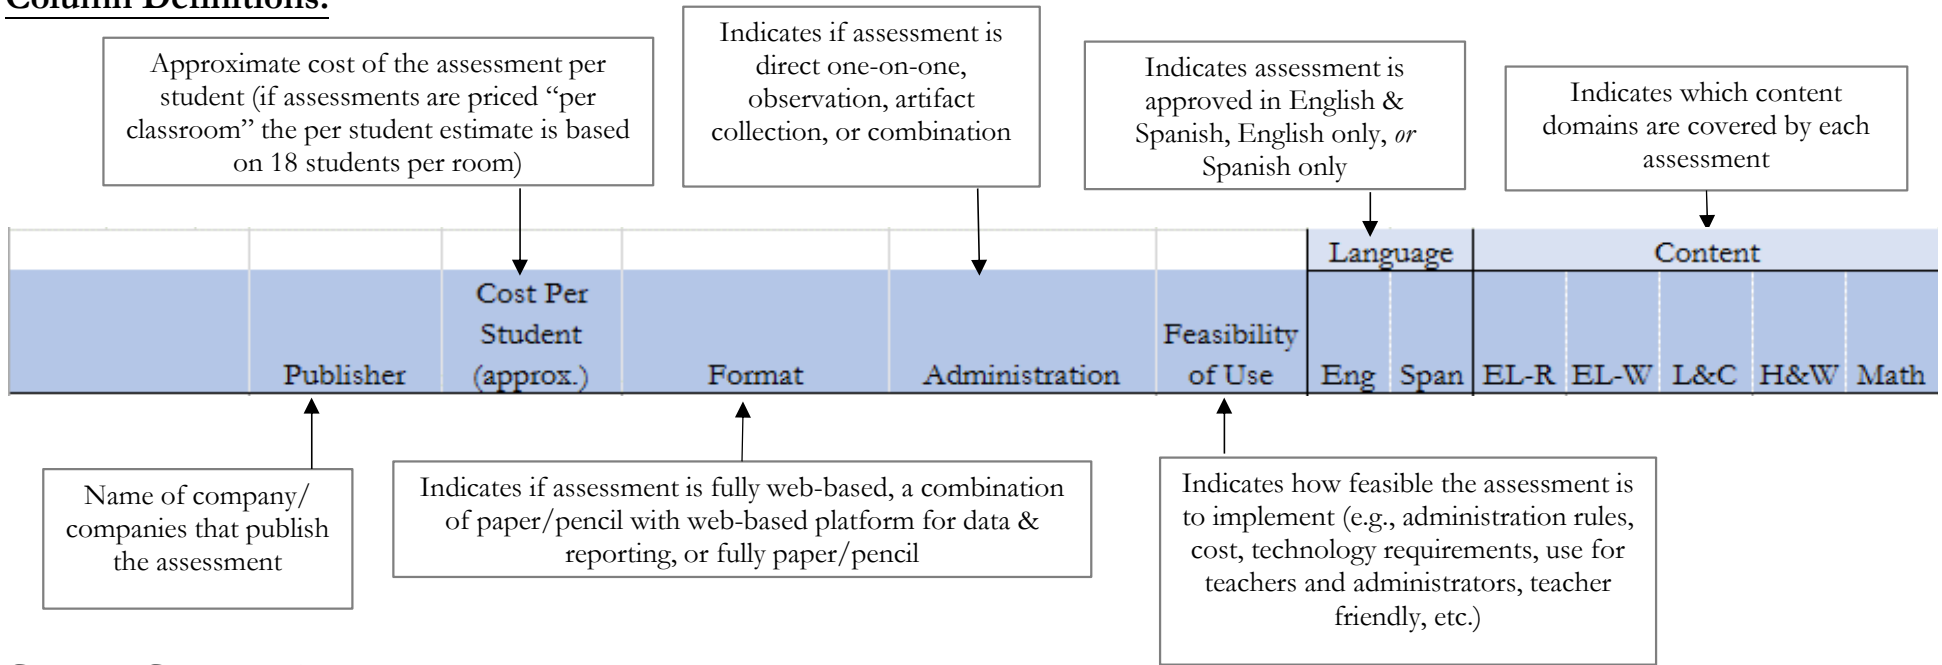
Column Definitions:

Approximate cost of the assessment per student (if assessments are priced "per classroom" the per student estimate is based on 18 students per room)

Indicates if assessment is direct one-on-one, observation, artifact collection, or combination

Indicates assessment is approved in English & Spanish, English only, *or* Spanish only

Indicates which content domains are covered by each assessment

| | | | | | | Language | | Content | | | | |
|---|---|---|---|---|---|---|---|---|---|---|---|---|
| | Publisher | Cost Per Student (approx.) | Format | Administration | Feasibility of Use | Eng | Span | EL-R | EL-W | L&C | H&W | Math |

Name of company/ companies that publish the assessment

Indicates if assessment is fully web-based, a combination of paper/pencil with web-based platform for data & reporting, or fully paper/pencil

Indicates how feasible the assessment is to implement (e.g., administration rules, cost, technology requirements, use for teachers and administrators, teacher friendly, etc.)